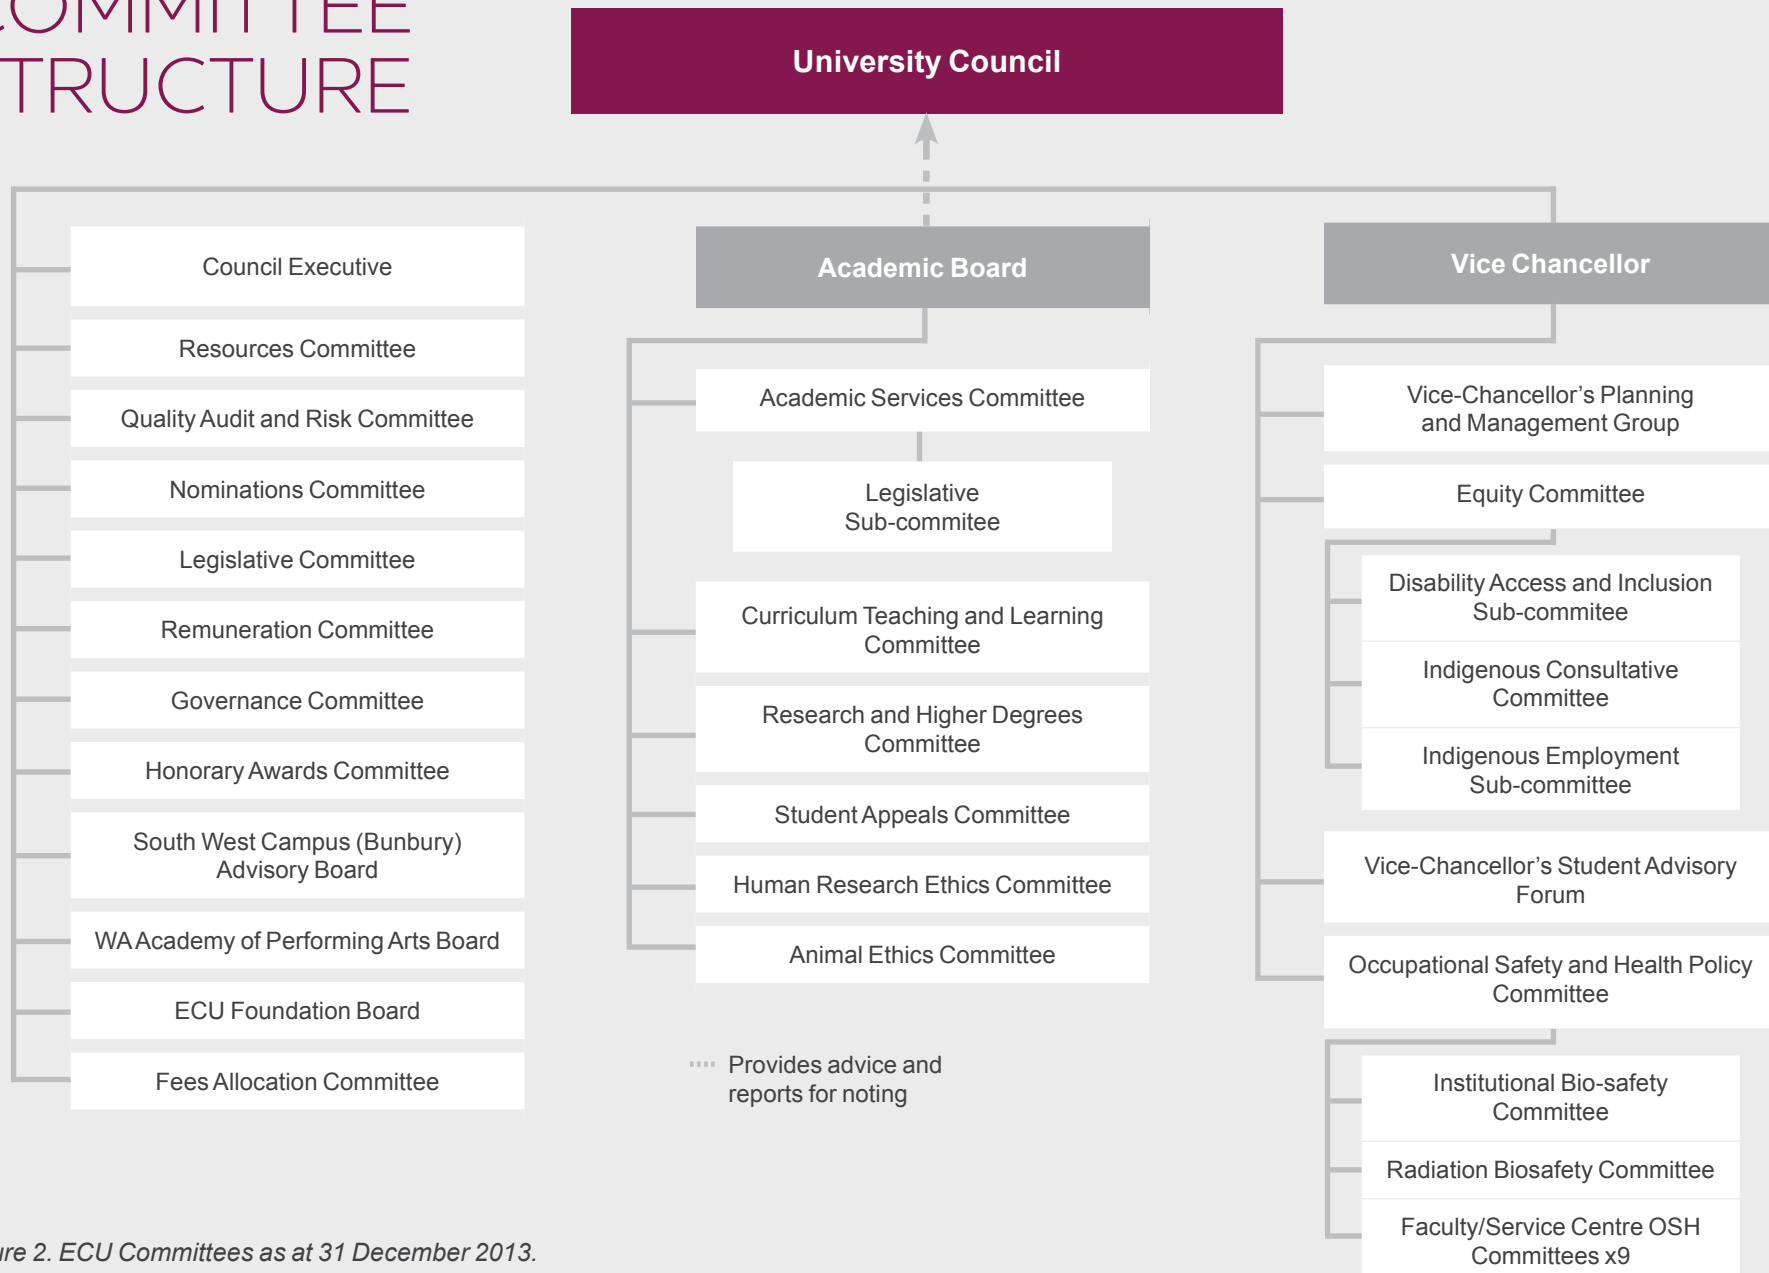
OMMITTEE
TRUCTURE

University Council

Council Executive

Resources Committee

Quality Audit and Risk Committee

Nominations Committee

Legislative Committee

Remuneration Committee

Governance Committee

Honorary Awards Committee

South West Campus (Bunbury) Advisory Board

WA Academy of Performing Arts Board

ECU Foundation Board

Fees Allocation Committee

Academic Board

Academic Services Committee

Legislative Sub-commitee

Curriculum Teaching and Learning Committee

Research and Higher Degrees Committee

Student Appeals Committee

Human Research Ethics Committee

Animal Ethics Committee

Provides advice and reports for noting

Vice Chancellor

Vice-Chancellor's Planning and Management Group

Equity Committee

Disability Access and Inclusion Sub-commitee

Indigenous Consultative Committee

Indigenous Employment Sub-committee

Vice-Chancellor's Student Advisory Forum

Occupational Safety and Health Policy Committee

Institutional Bio-safety Committee

Radiation Biosafety Committee

Faculty/Service Centre OSH Committees x9

ure 2. ECU Committees as at 31 December 2013.